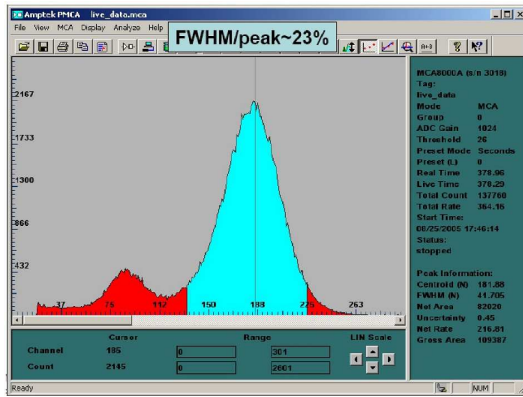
Amptek PMCA live_data.mca

File View MCA Display Analyze Help

FWHM/peak~23%

2167
1733
1300
866
432

37 75 112 150 188 225 263

MCA8000A (s/n 3018)
Tag:
live_data
Mode MCA
Group 0
ADC Gain 1024
Threshold 26
Preset Mode Seconds
Preset (L) 0
Real Time 378.96
Live Time 378.29
Total Count 137760
Total Rate 364.16
Start Time:
08/25/2005 17:46:14
Status:
stopped

Peak Information:
Centroid (N) 181.88
FWHM (N) 41.205
Net Area 82020
Uncertainty 0.45
Net Rate 216.81
Gross Area 109387

Cursor
Range
LIN Scale
Channel 185
0
301
Count 2145
0
2601

Ready
NUM